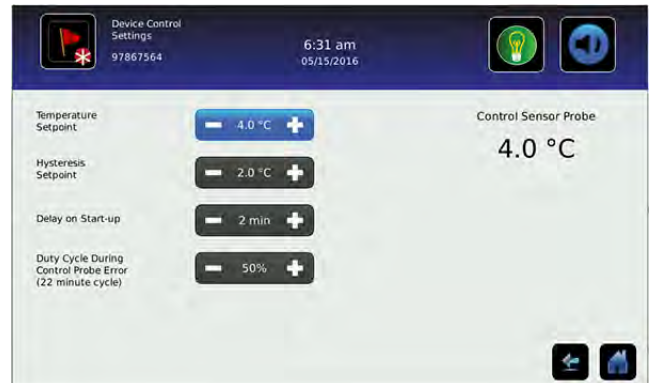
Device Control Settings
97867564

6:31 am
05/15/2016

Temperature Setpoint

4.0 °C

Hysteresis Setpoint

2.0 °C

Delay on Start-up

2 min

Duty Cycle During Control Probe Error (22 minute cycle)

50%

Control Sensor Probe

4.0 °C